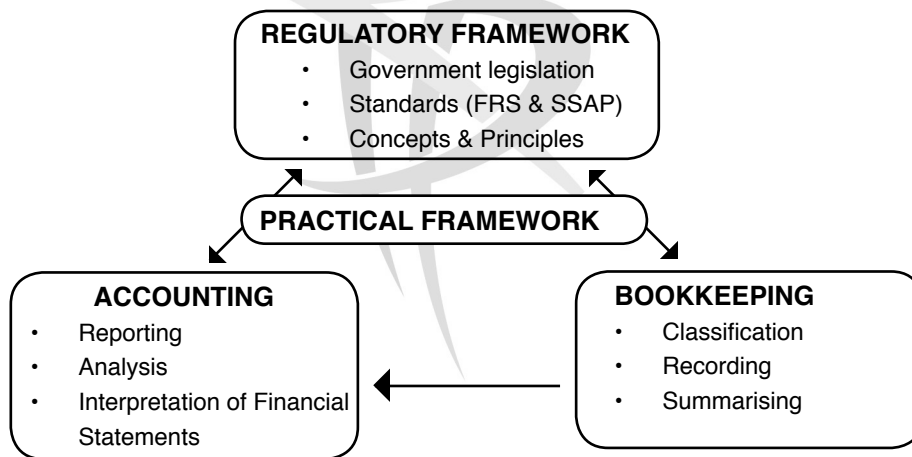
REGULATORY FRAMEWORK

- Government legislation
- Standards (FRS & SSAP)
- Concepts & Principles

PRACTICAL FRAMEWORK

ACCOUNTING

- Reporting
- Analysis
- Interpretation of Financial Statements

BOOKKEEPING

- Classification
- Recording
- Summarising